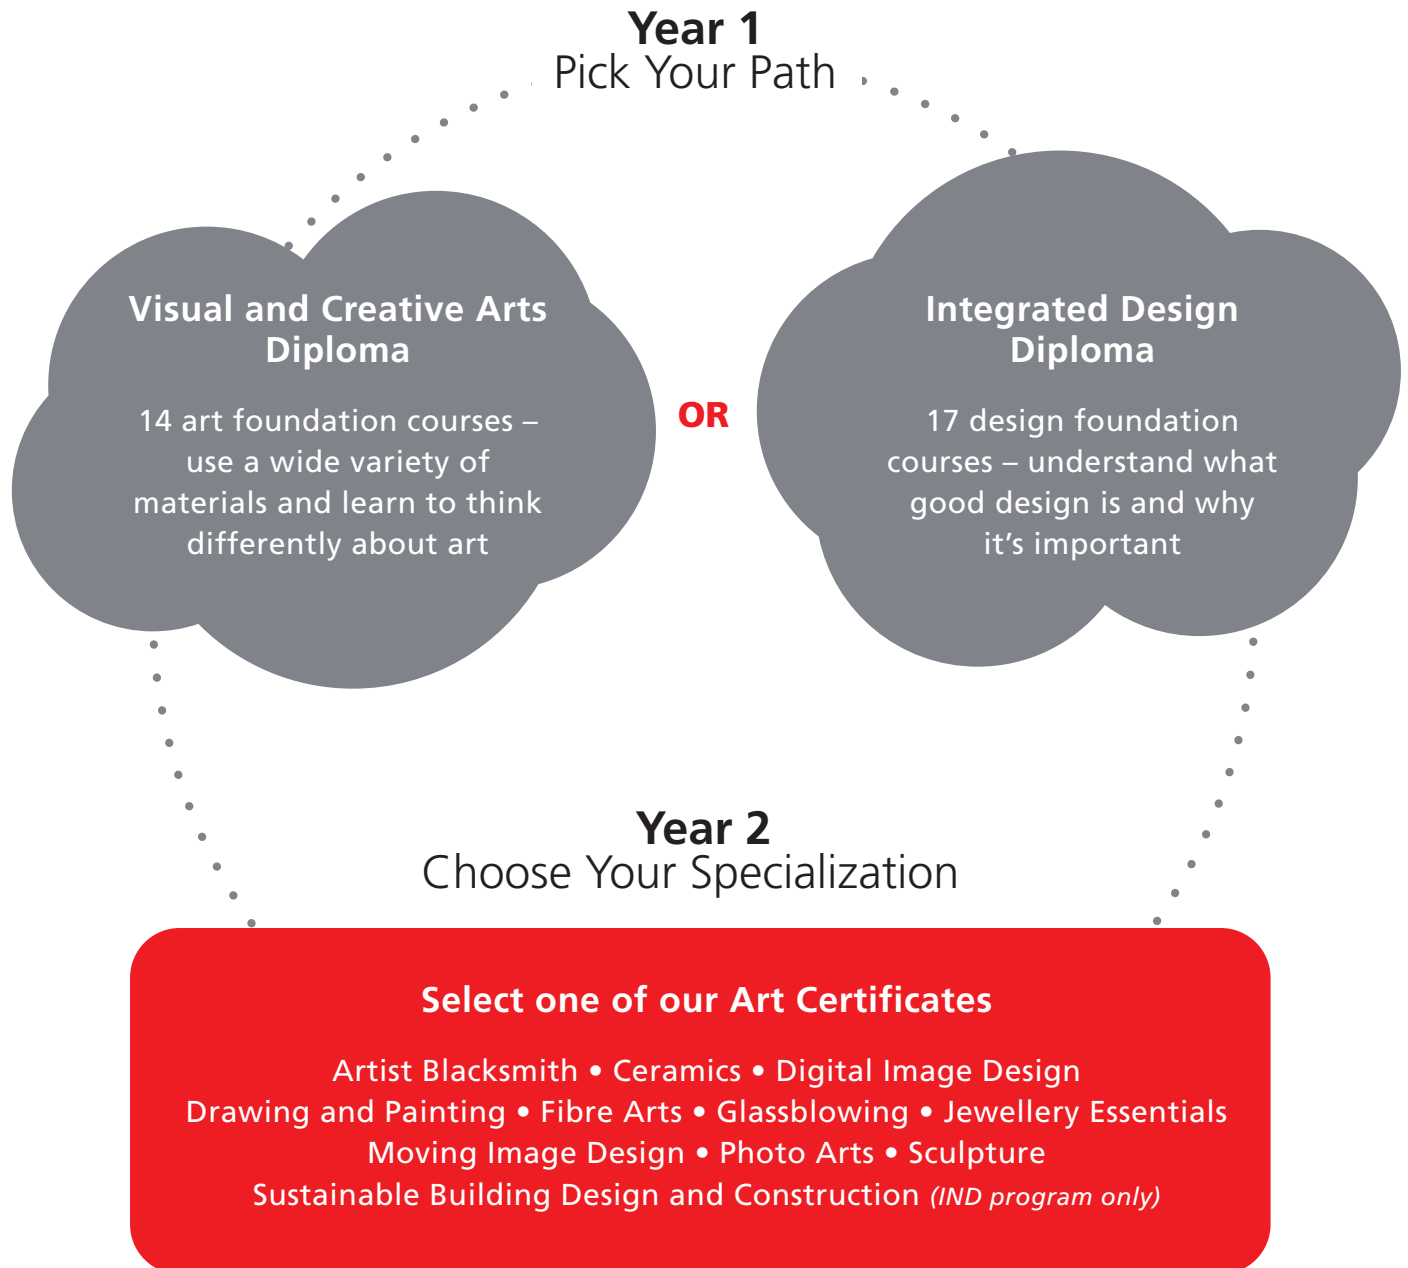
Year 1
Pick Your Path

Visual and Creative Arts Diploma

14 art foundation courses – use a wide variety of materials and learn to think differently about art

OR

Integrated Design Diploma

17 design foundation courses – understand what good design is and why it's important

Year 2
Choose Your Specialization

Select one of our Art Certificates

Artist Blacksmith • Ceramics • Digital Image Design
Drawing and Painting • Fibre Arts • Glassblowing • Jewellery Essentials
Moving Image Design • Photo Arts • Sculpture
Sustainable Building Design and Construction *(IND program only)*